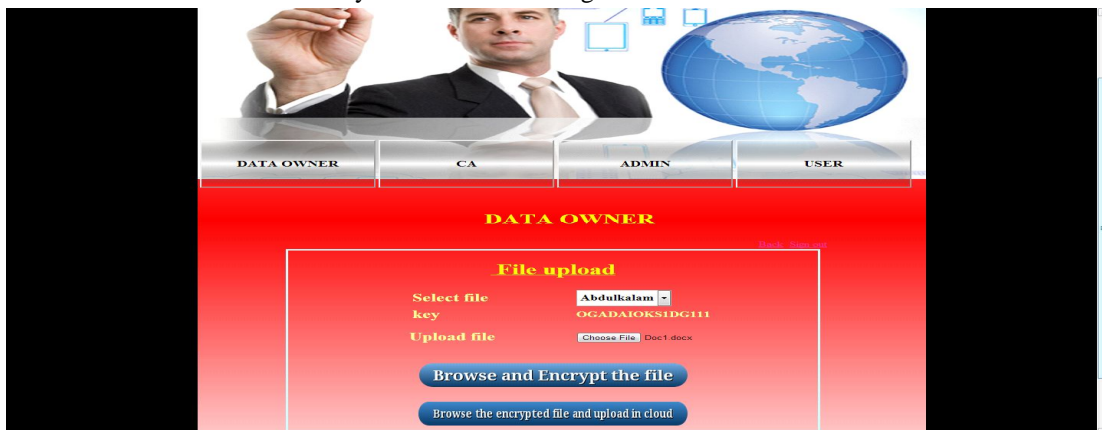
DATA OWNER | CA | ADMIN | USER

DATA OWNER

Back Sign out

File upload

Select file Abdulkalam

key OGADAIOKS1DG111

Upload file Choose File Doc1.docx

Browse and Encrypt the file

Browse the encrypted file and upload in cloud